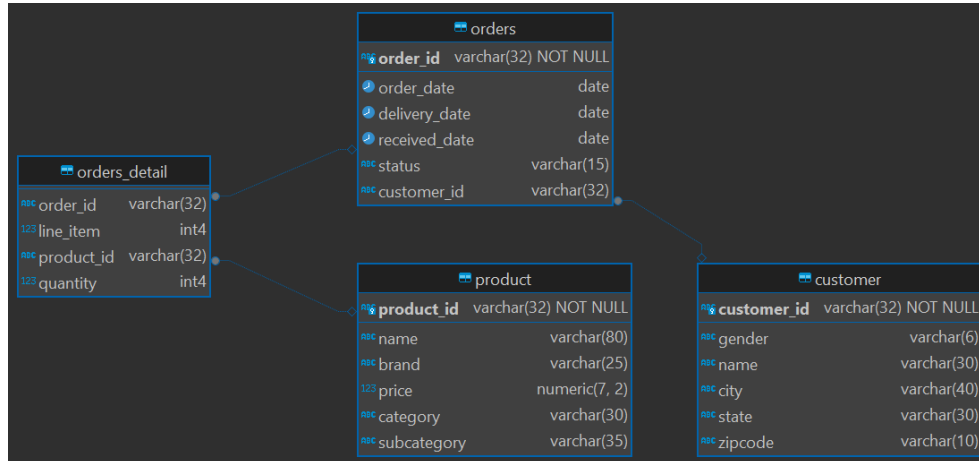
orders
order_id varchar(32) NOT NULL
order_date date
delivery_date date
received_date date
status varchar(15)
customer_id varchar(32)

orders_detail
order_id varchar(32)
123 line_item int4
product_id varchar(32)
123 quantity int4

product
product_id varchar(32) NOT NULL
name varchar(80)
brand varchar(25)
123 price numeric(7, 2)
category varchar(30)
subcategory varchar(35)

customer
customer_id varchar(32) NOT NULL
gender varchar(6)
name varchar(30)
city varchar(40)
state varchar(30)
zipcode varchar(10)